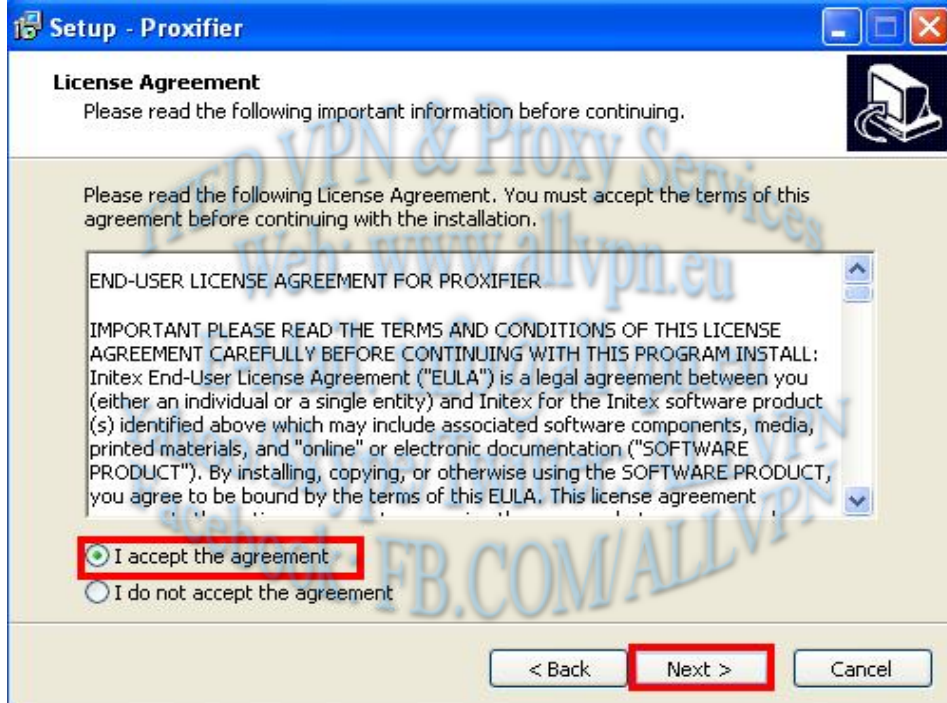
Setup - Proxifier

License Agreement
Please read the following important information before continuing.

1VPN VPN & Proxy Services
Web: www.allvpn.eu

Please read the following License Agreement. You must accept the terms of this agreement before continuing with the installation.

END-USER LICENSE AGREEMENT FOR PROXIFIER

IMPORTANT PLEASE READ THE TERMS AND CONDITIONS OF THIS LICENSE AGREEMENT CAREFULLY BEFORE CONTINUING WITH THIS PROGRAM INSTALL: Initex End-User License Agreement ("EULA") is a legal agreement between you (either an individual or a single entity) and Initex for the Initex software product (s) identified above which may include associated software components, media, printed materials, and "online" or electronic documentation ("SOFTWARE PRODUCT"). By installing, copying, or otherwise using the SOFTWARE PRODUCT, you agree to be bound by the terms of this EULA. This license agreement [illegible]

Facebook: FB.COM/ALLVPN

I accept the agreement
I do not accept the agreement

< Back
Next >
Cancel